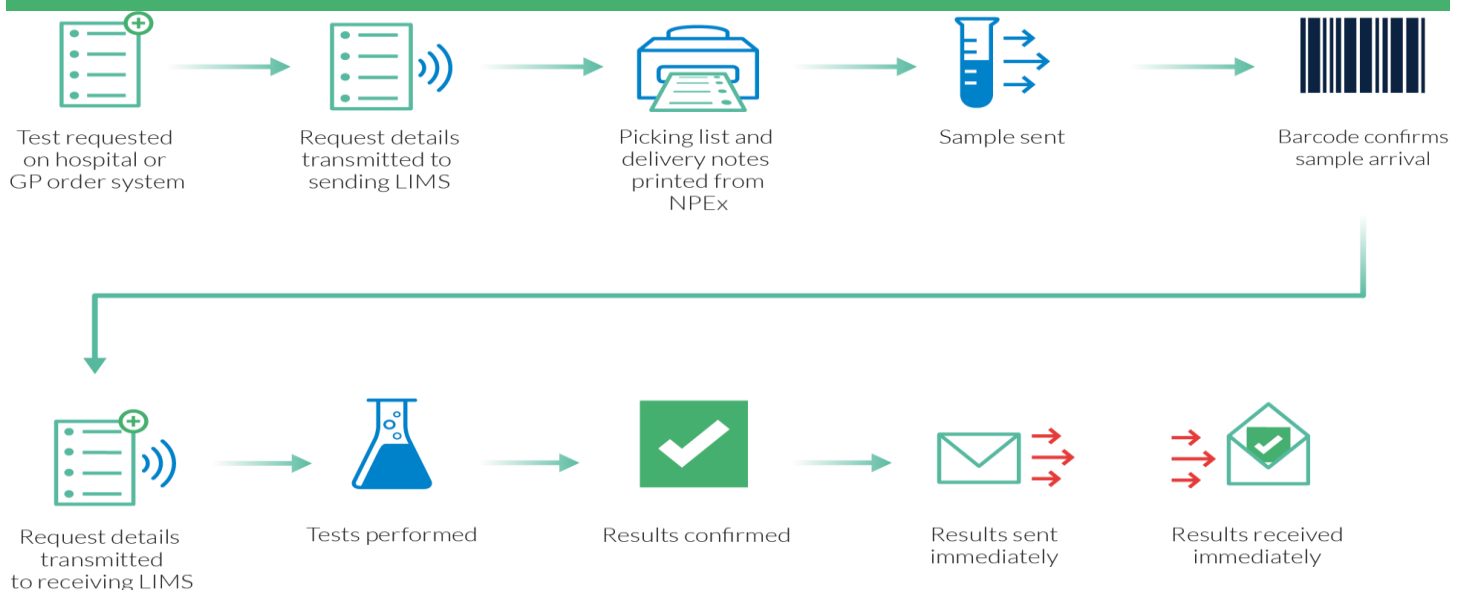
Test requested on hospital or GP order system

Request details transmitted to sending LIMS

Picking list and delivery notes printed from NPEx

Sample sent

Barcode confirms sample arrival

Request details transmitted to receiving LIMS

Tests performed

Results confirmed

Results sent immediately

Results received immediately